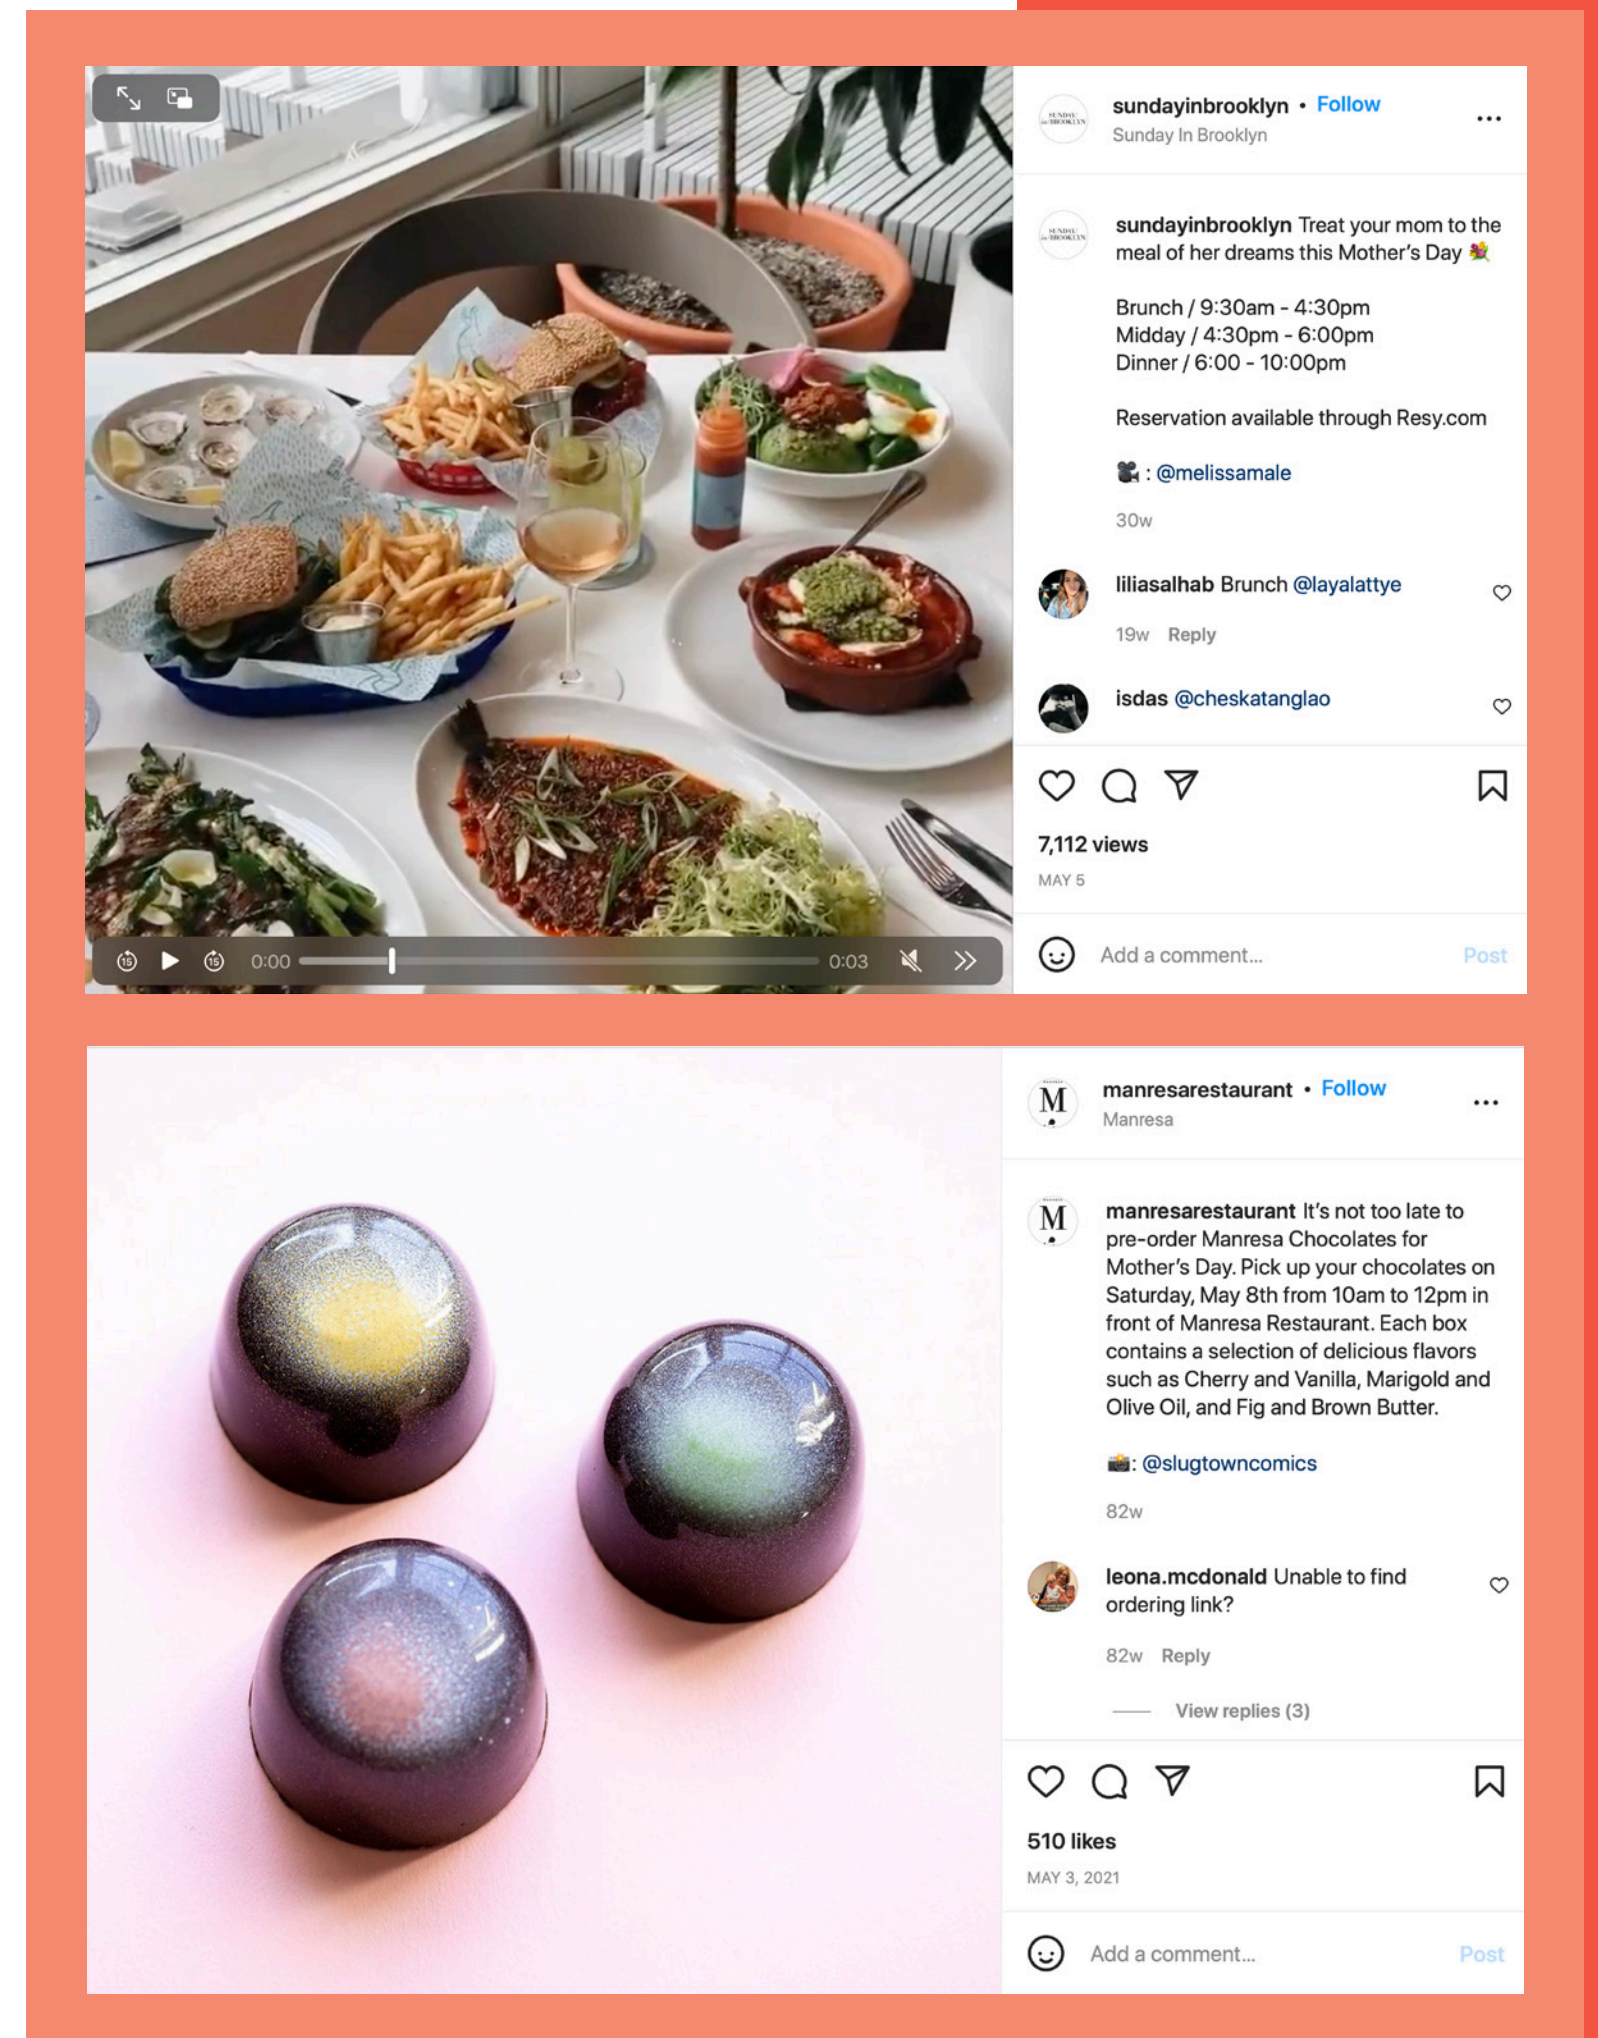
0:00 0:03

sundayinbrooklyn • Follow
Sunday In Brooklyn

sundayinbrooklyn Treat your mom to the meal of her dreams this Mother's Day 💐

Brunch / 9:30am - 4:30pm
Midday / 4:30pm - 6:00pm
Dinner / 6:00 - 10:00pm

Reservation available through Resy.com

🎥 : @melissamale

30w

liliasalhab Brunch @layalattye

19w Reply

isdas @cheskatanglao

7,112 views
MAY 5

Add a comment... Post

manresarestaurant • Follow
Manresa

manresarestaurant It's not too late to pre-order Manresa Chocolates for Mother's Day. Pick up your chocolates on Saturday, May 8th from 10am to 12pm in front of Manresa Restaurant. Each box contains a selection of delicious flavors such as Cherry and Vanilla, Marigold and Olive Oil, and Fig and Brown Butter.

📸: @slugtowncomics

82w

leona.mcdonald Unable to find ordering link?

82w Reply

View replies (3)

510 likes
MAY 3, 2021

Add a comment... Post